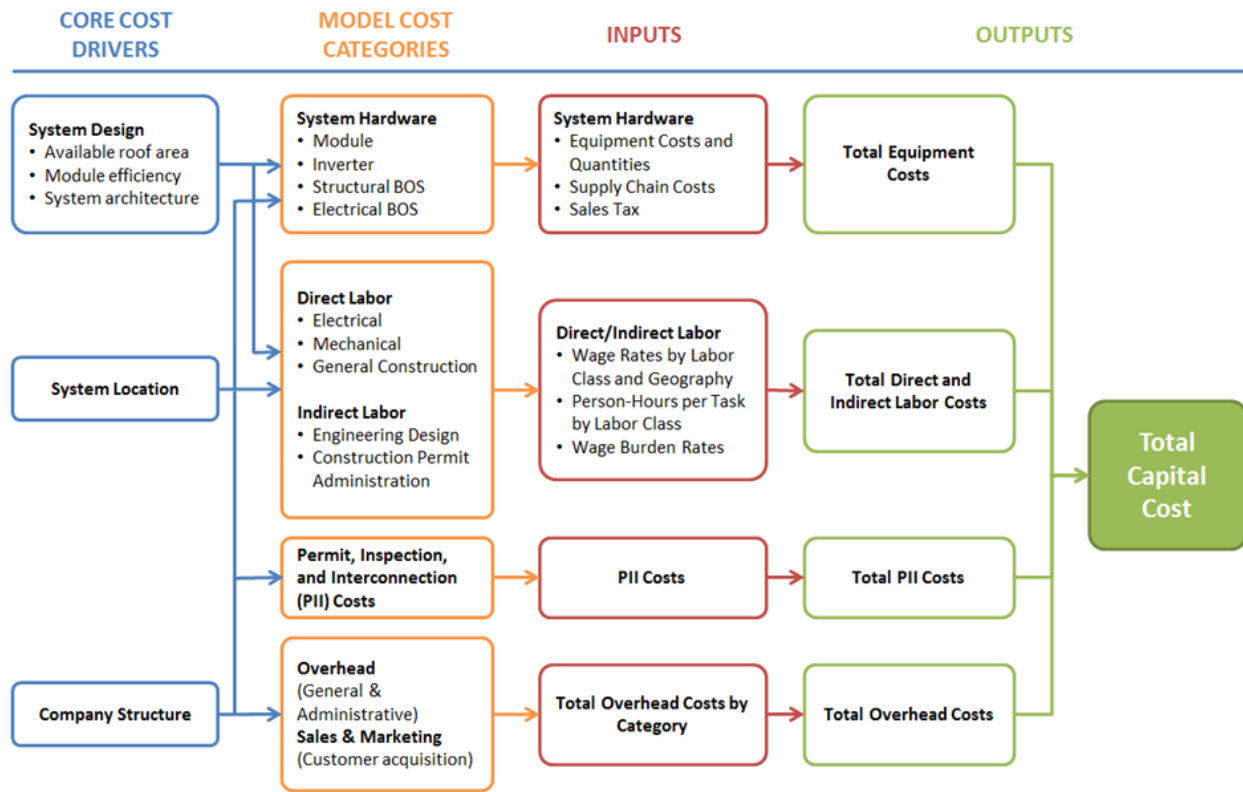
CORE COST DRIVERS

MODEL COST CATEGORIES

INPUTS

OUTPUTS

System Design
• Available roof area
• Module efficiency
• System architecture

System Location

Company Structure

System Hardware
• Module
• Inverter
• Structural BOS
• Electrical BOS

Direct Labor
• Electrical
• Mechanical
• General Construction

Indirect Labor
• Engineering Design
• Construction Permit Administration

Permit, Inspection, and Interconnection (PII) Costs

Overhead
(General & Administrative)
Sales & Marketing
(Customer acquisition)

System Hardware
• Equipment Costs and Quantities
• Supply Chain Costs
• Sales Tax

Direct/Indirect Labor
• Wage Rates by Labor Class and Geography
• Person-Hours per Task by Labor Class
• Wage Burden Rates

PII Costs

Total Overhead Costs by Category

Total Equipment Costs

Total Direct and Indirect Labor Costs

Total PII Costs

Total Overhead Costs

Total Capital Cost